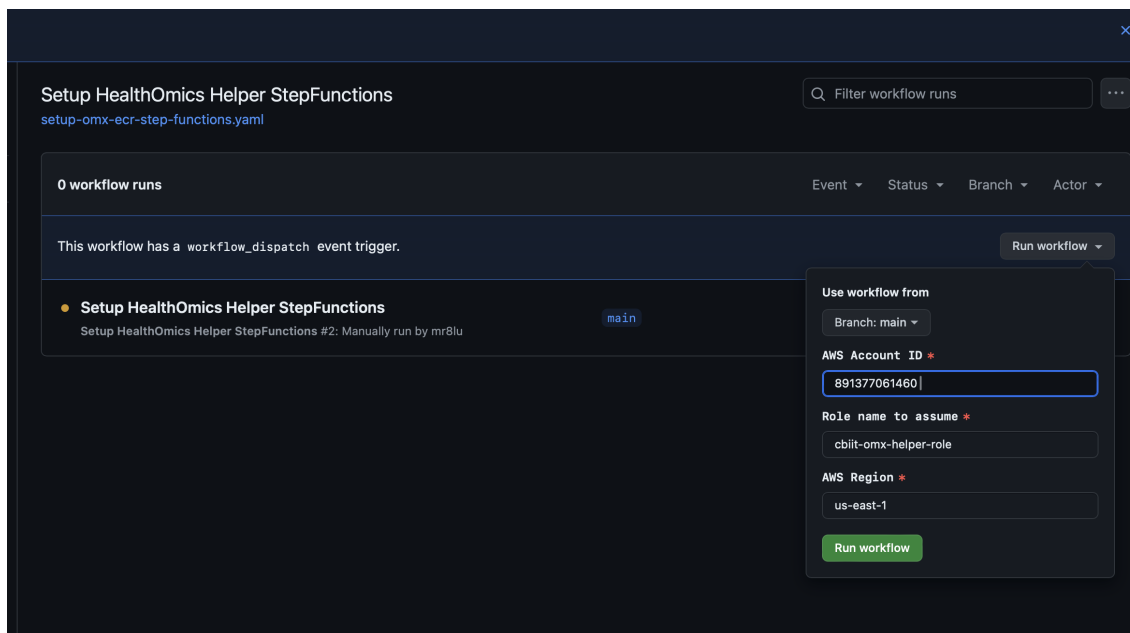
Setup HealthOmics Helper StepFunctions
setup-omx-ecr-step-functions.yaml

Filter workflow runs

0 workflow runs

Event Status Branch Actor

This workflow has a workflow_dispatch event trigger.

Run workflow

Setup HealthOmics Helper StepFunctions
Setup HealthOmics Helper StepFunctions #2: Manually run by mr8lu

main

Use workflow from

Branch: main

AWS Account ID *

891377061460

Role name to assume *

cbiit-omx-helper-role

AWS Region *

us-east-1

Run workflow